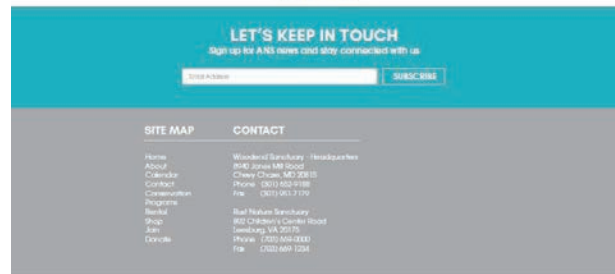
LET'S KEEP IN TOUCH
Sign up for ANS news and stay connected with us

Email Address
SUBSCRIBE

SITE MAP

Home
About
Calendar
Contact
Conservation
Programs
Rental
Shop
Join
Donate

CONTACT

Woodend Sanctuary - Headquarters
8940 Jones Mill Road
Chevy Chase, MD 20815
Phone (301) 652-9188
Fax (301) 951-7179

Rust Nature Sanctuary
802 Children's Center Road
Leesburg, VA 20175
Phone (703) 669-0000
Fax (703) 669-1234